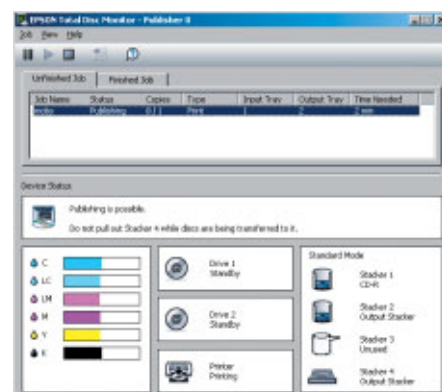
EPSON Total Disc Monitor - Publisher II

Job View Help

Unfinished Job | Finished Job

| Job Name | Status | Copies | Type | Input Tray | Output Tray | Time Needed |
|---|---|---|---|---|---|---|
| testo | Publishing | 0/1 | Print | 1 | 2 | 2 min |

Device Status

Publishing is possible.

Do not pull out Stacker 4 while discs are being transferred to it.

C
LC
LM
M
Y
K

Drive 1
Standby

Drive 2
Standby

Printer
Printing

Standard Mode

Stacker 1
CD-R

Stacker 2
Output Stacker

Stacker 3
Unused

Stacker 4
Output Stacker